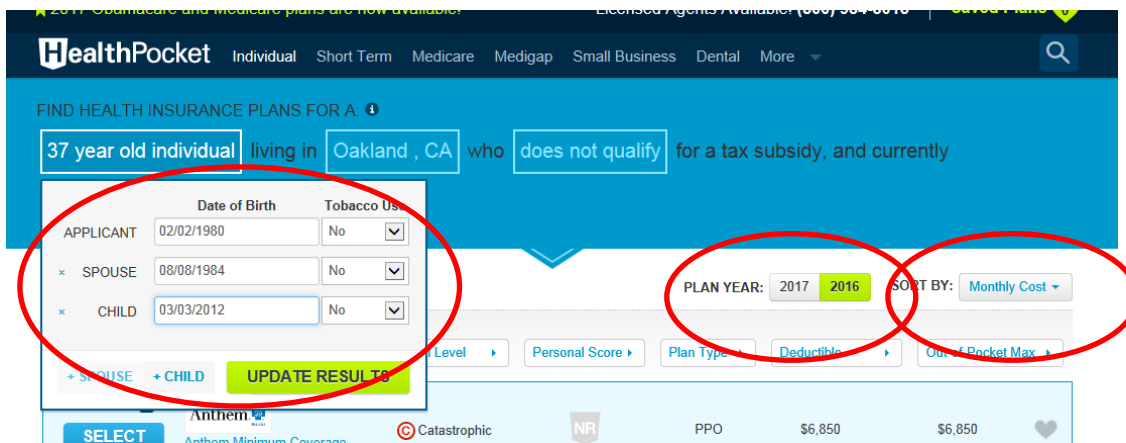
2017 Obamacare and Medicare plans are now available! Licensed Agents Available: (800) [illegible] Saved Plans 0

HealthPocket Individual Short Term Medicare Medigap Small Business Dental More

FIND HEALTH INSURANCE PLANS FOR A:

37 year old individual living in Oakland , CA who does not qualify for a tax subsidy, and currently

| | Date of Birth | Tobacco Use |
|---|---|---|
| APPLICANT | 02/02/1980 | No |
| × SPOUSE | 08/08/1984 | No |
| × CHILD | 03/03/2012 | No |

+ SPOUSE + CHILD UPDATE RESULTS

PLAN YEAR: 2017 2016 SORT BY: Monthly Cost

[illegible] Level Personal Score Plan Type Deductible Out of Pocket Max

SELECT Anthem Anthem Minimum Coverage Catastrophic NR PPO $6,850 $6,850